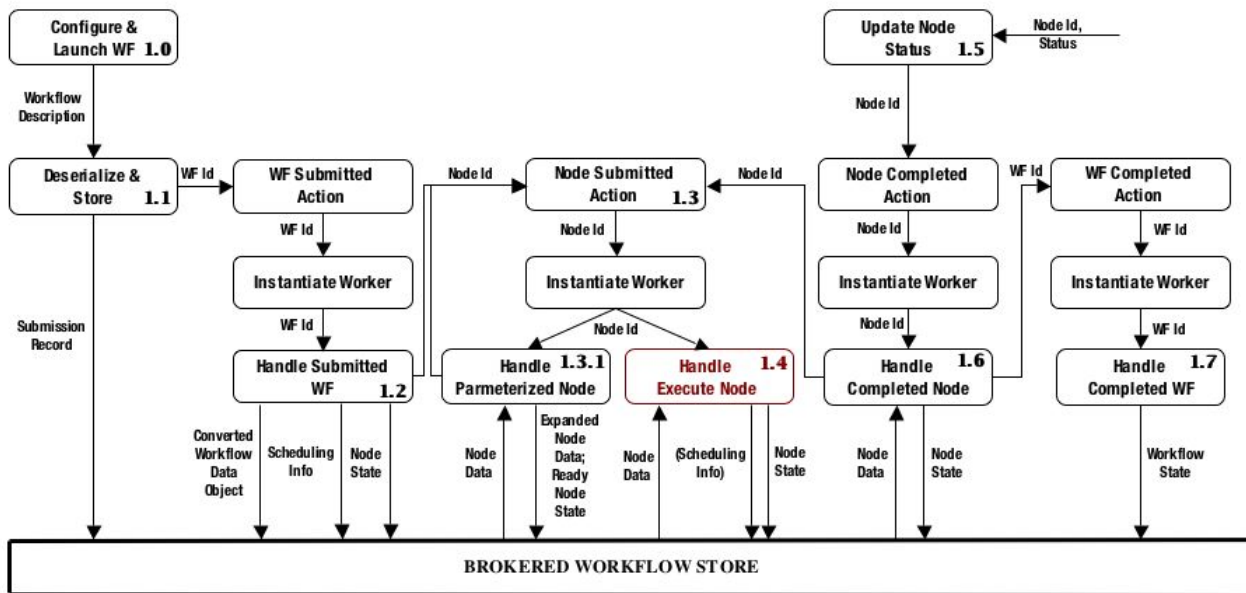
Configure & Launch WF 1.0

Workflow Description

Deserialize & Store 1.1

WF Id

WF Submitted Action

WF Id

Instantiate Worker

WF Id

Handle Submitted WF 1.2

Submission Record

Converted Workflow Data Object

Scheduling Info

Node State

Node Id

Node Submitted Action 1.3

Node Id

Instantiate Worker

Node Id

Handle Parmeterized Node 1.3.1

Handle Execute Node 1.4

Node Data

Expanded Node Data; Ready Node State

Node Data

(Scheduling Info)

Node State

Node Id

Update Node Status 1.5

Node Id, Status

Node Id

Node Completed Action

Node Id

Instantiate Worker

Node Id

Handle Completed Node 1.6

Node Data

Node State

WF Id

WF Completed Action

WF Id

Instantiate Worker

WF Id

Handle Completed WF 1.7

Workflow State

BROKERED WORKFLOW STORE